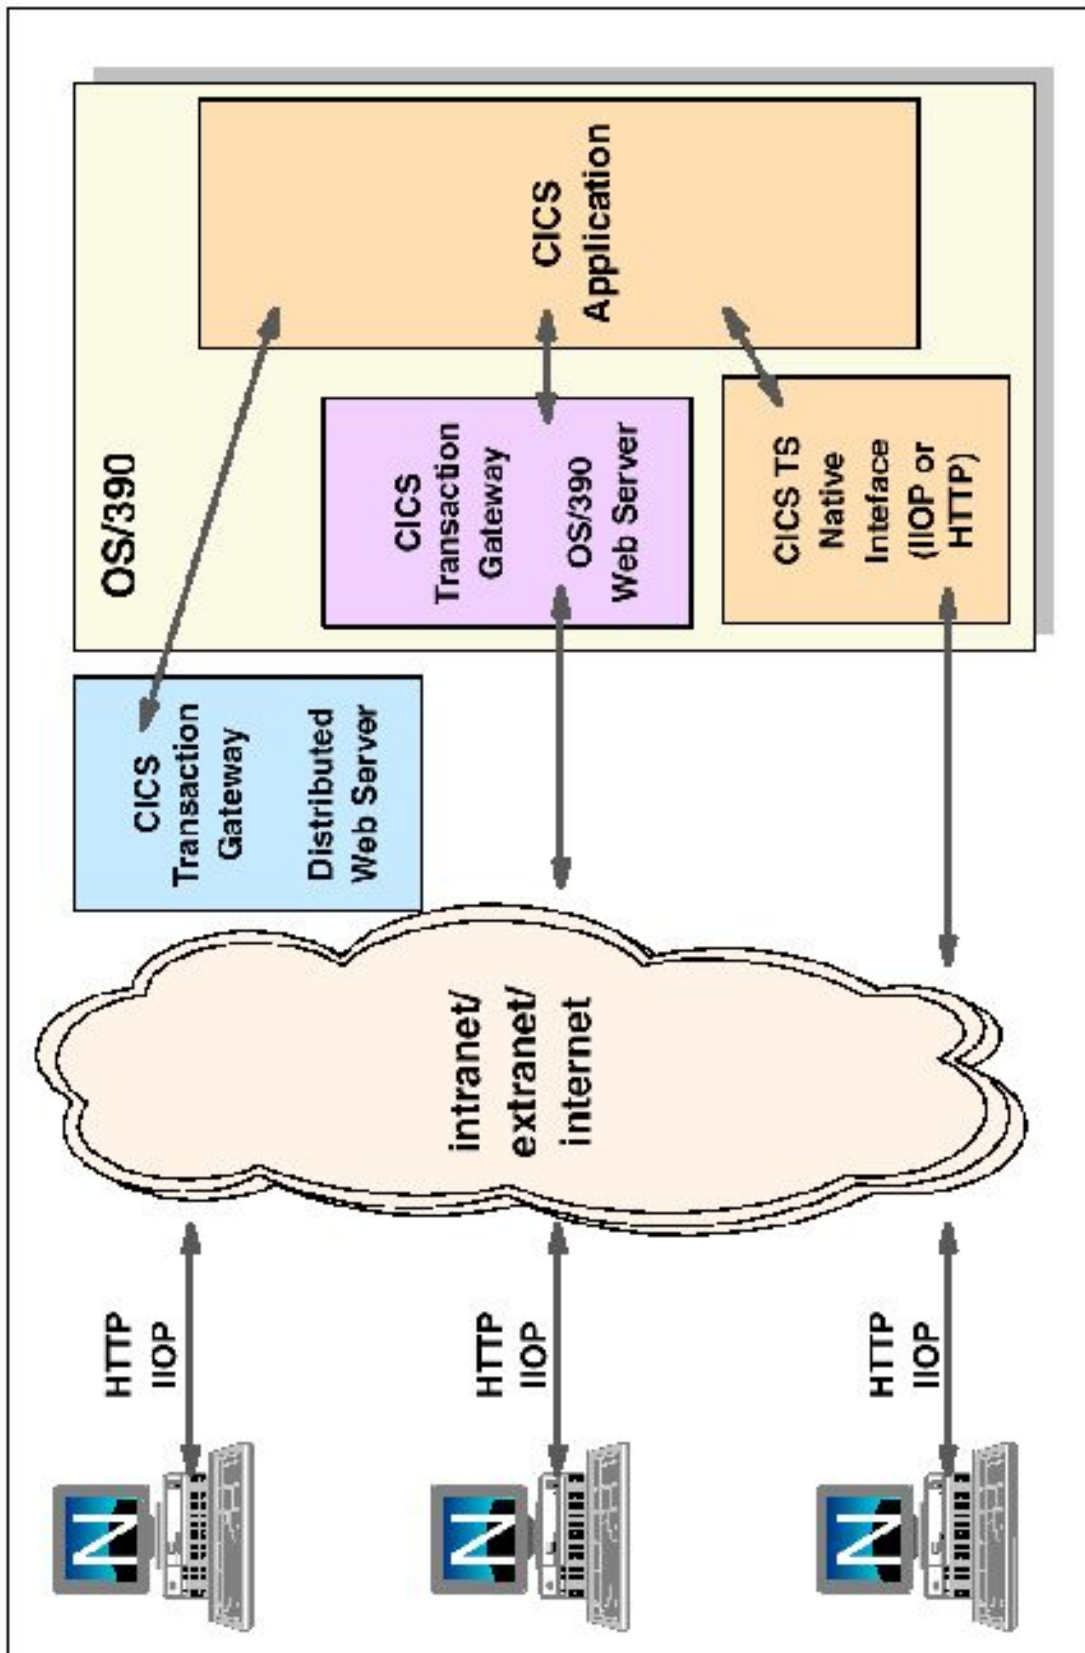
OS/390

CICS Application

CICS Transaction Gateway

OS/390 Web Server

CICS TS Native Inteface (IIOP or HTTP)

CICS Transaction Gateway

Distributed Web Server

intranet/ extranet/ internet

HTTP IIOP

HTTP IIOP

HTTP IIOP